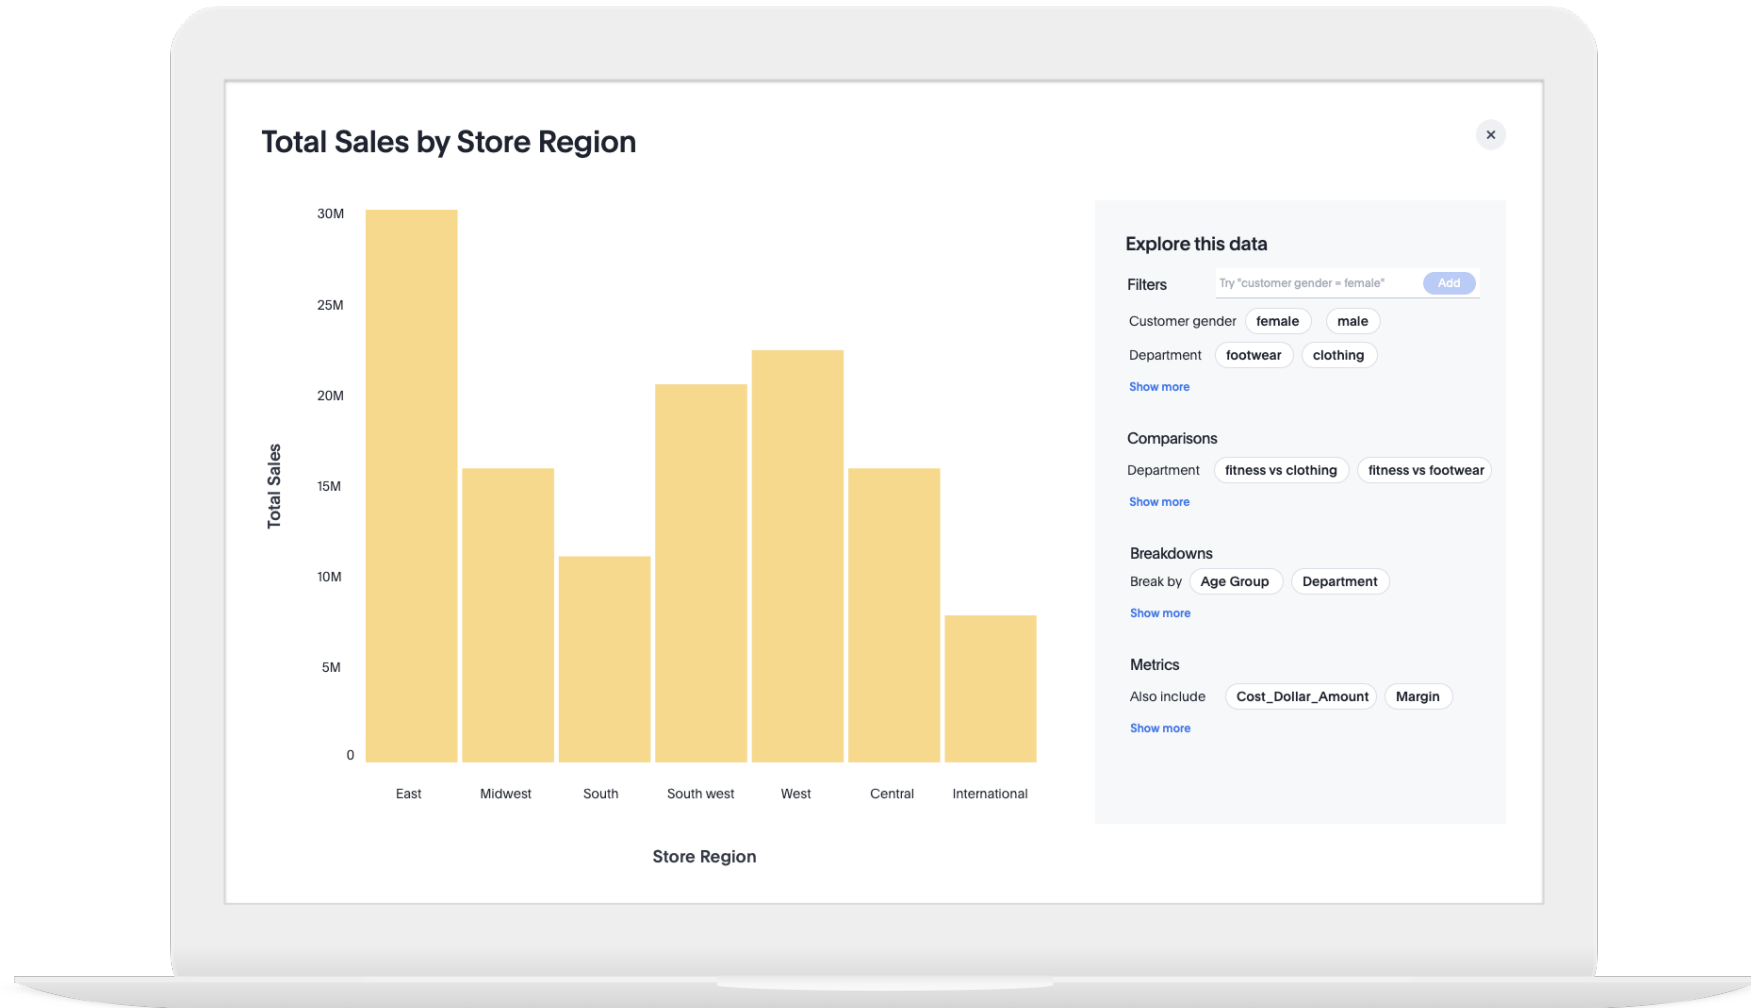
Total Sales by Store Region

×

Total Sales

30M
25M
20M
15M
10M
5M
0

East
Midwest
South
South west
West
Central
International

Store Region

Explore this data

Filters
Try "customer gender = female"
Add

Customer gender
female
male

Department
footwear
clothing

Show more

Comparisons

Department
fitness vs clothing
fitness vs footwear

Show more

Breakdowns

Break by
Age Group
Department

Show more

Metrics

Also include
Cost_Dollar_Amount
Margin

Show more